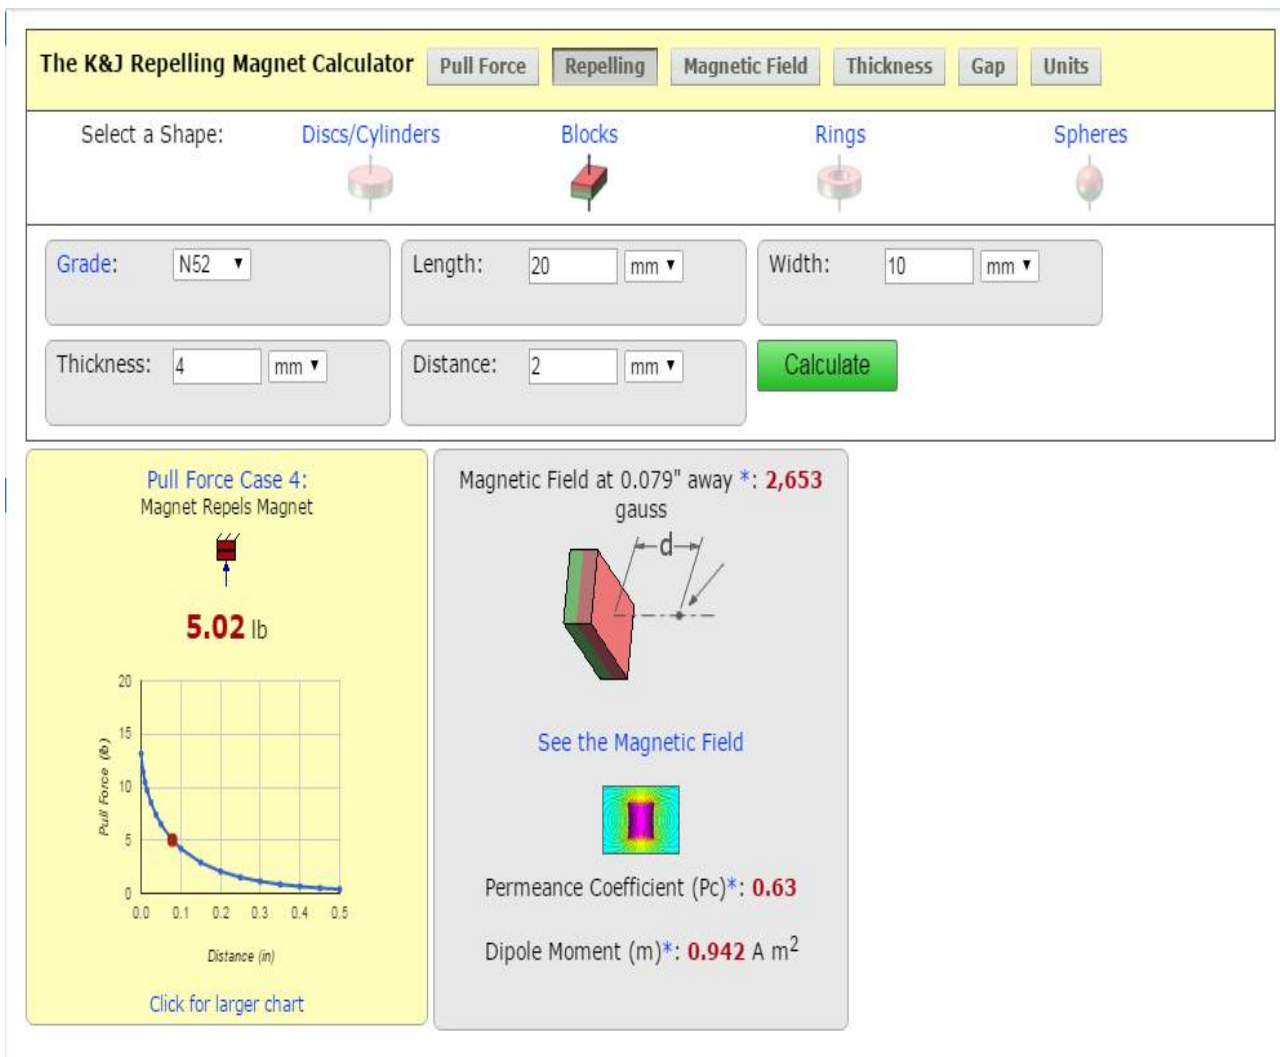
The K&J Repelling Magnet Calculator Pull Force Repelling Magnetic Field Thickness Gap Units

Select a Shape: Discs/Cylinders Blocks Rings Spheres

Grade: N52

Length: 20 mm

Width: 10 mm

Thickness: 4 mm

Distance: 2 mm

Calculate

Pull Force Case 4:
Magnet Repels Magnet

5.02 lb

20
15
10
5
0
Pull Force (lb)
0.0 0.1 0.2 0.3 0.4 0.5
Distance (in)

Click for larger chart

Magnetic Field at 0.079" away *: 2,653 gauss

d

See the Magnetic Field

Permeance Coefficient (Pc)*: 0.63

Dipole Moment (m)*: 0.942 A $m^2$